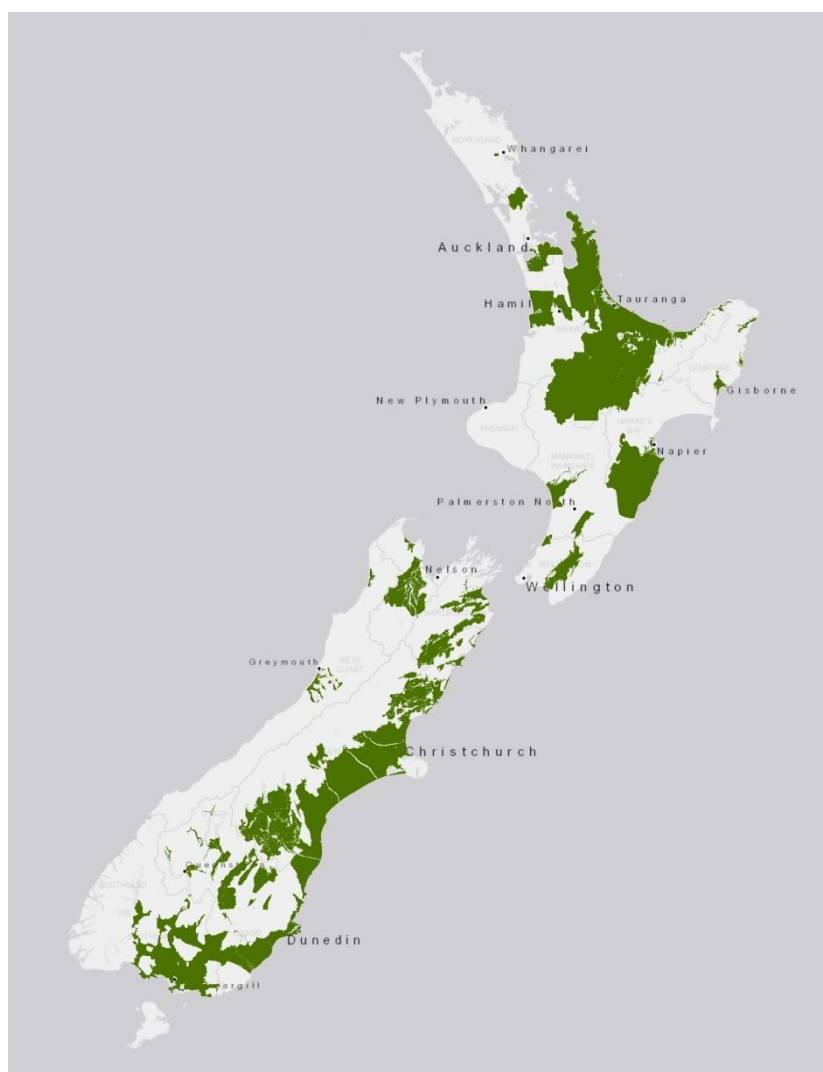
NORTHLAND
Whangarei
Auckland
Hamil
Tauranga
WAIKATO
GISBORNE
Gisborne
New Plymouth
TARANAKI
HAWKE'S BAY
MANAWATU-WHANGANUI
Napier
Palmerston North
Wellington
Nelson
Greymouth
WEST COAST
Christchurch
Queenstown
SOUTHLAND
Dunedin
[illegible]rgill